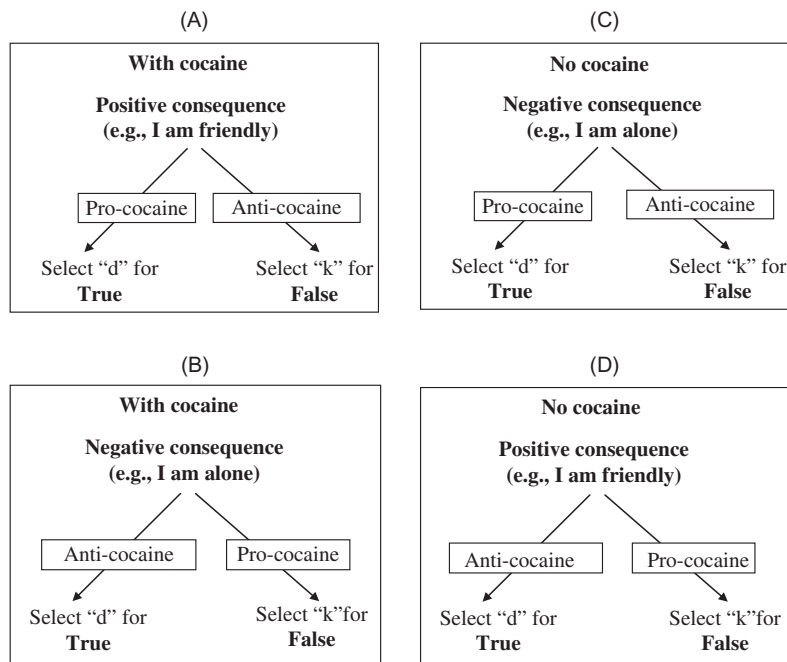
(A)

With cocaine

Positive consequence (e.g., I am friendly)

Pro-cocaine

Anti-cocaine

Select "d" for **True**

Select "k" for **False**

(C)

No cocaine

Negative consequence (e.g., I am alone)

Pro-cocaine

Anti-cocaine

Select "d" for **True**

Select "k" for **False**

(B)

With cocaine

Negative consequence (e.g., I am alone)

Anti-cocaine

Pro-cocaine

Select "d" for **True**

Select "k"for **False**

(D)

No cocaine

Positive consequence (e.g., I am friendly)

Anti-cocaine

Pro-cocaine

Select "d" for **True**

Select "k"for **False**